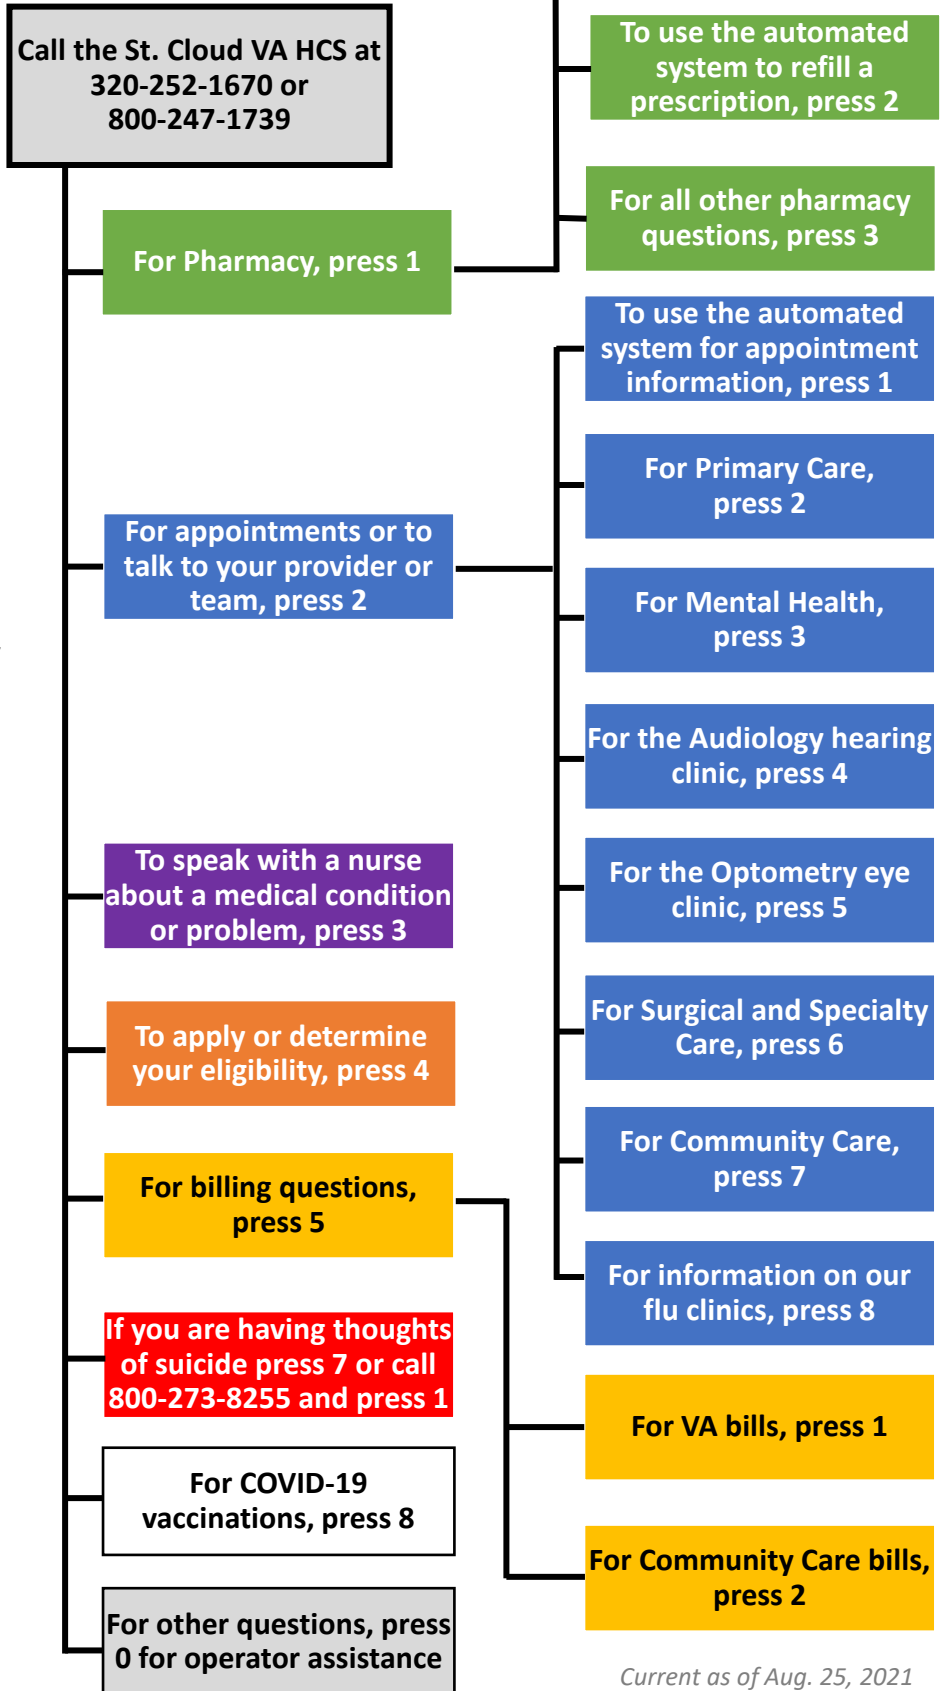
Call the St. Cloud VA HCS at 320-252-1670 or 800-247-1739

To use the automated system to refill a prescription, press 2

For all other pharmacy questions, press 3

For Pharmacy, press 1

To use the automated system for appointment information, press 1

For Primary Care, press 2

For appointments or to talk to your provider or team, press 2

For Mental Health, press 3

For the Audiology hearing clinic, press 4

To speak with a nurse about a medical condition or problem, press 3

For the Optometry eye clinic, press 5

For Surgical and Specialty Care, press 6

To apply or determine your eligibility, press 4

For Community Care, press 7

For billing questions, press 5

For information on our flu clinics, press 8

If you are having thoughts of suicide press 7 or call 800-273-8255 and press 1

For VA bills, press 1

For COVID-19 vaccinations, press 8

For Community Care bills, press 2

For other questions, press 0 for operator assistance

Current as of Aug. 25, 2021